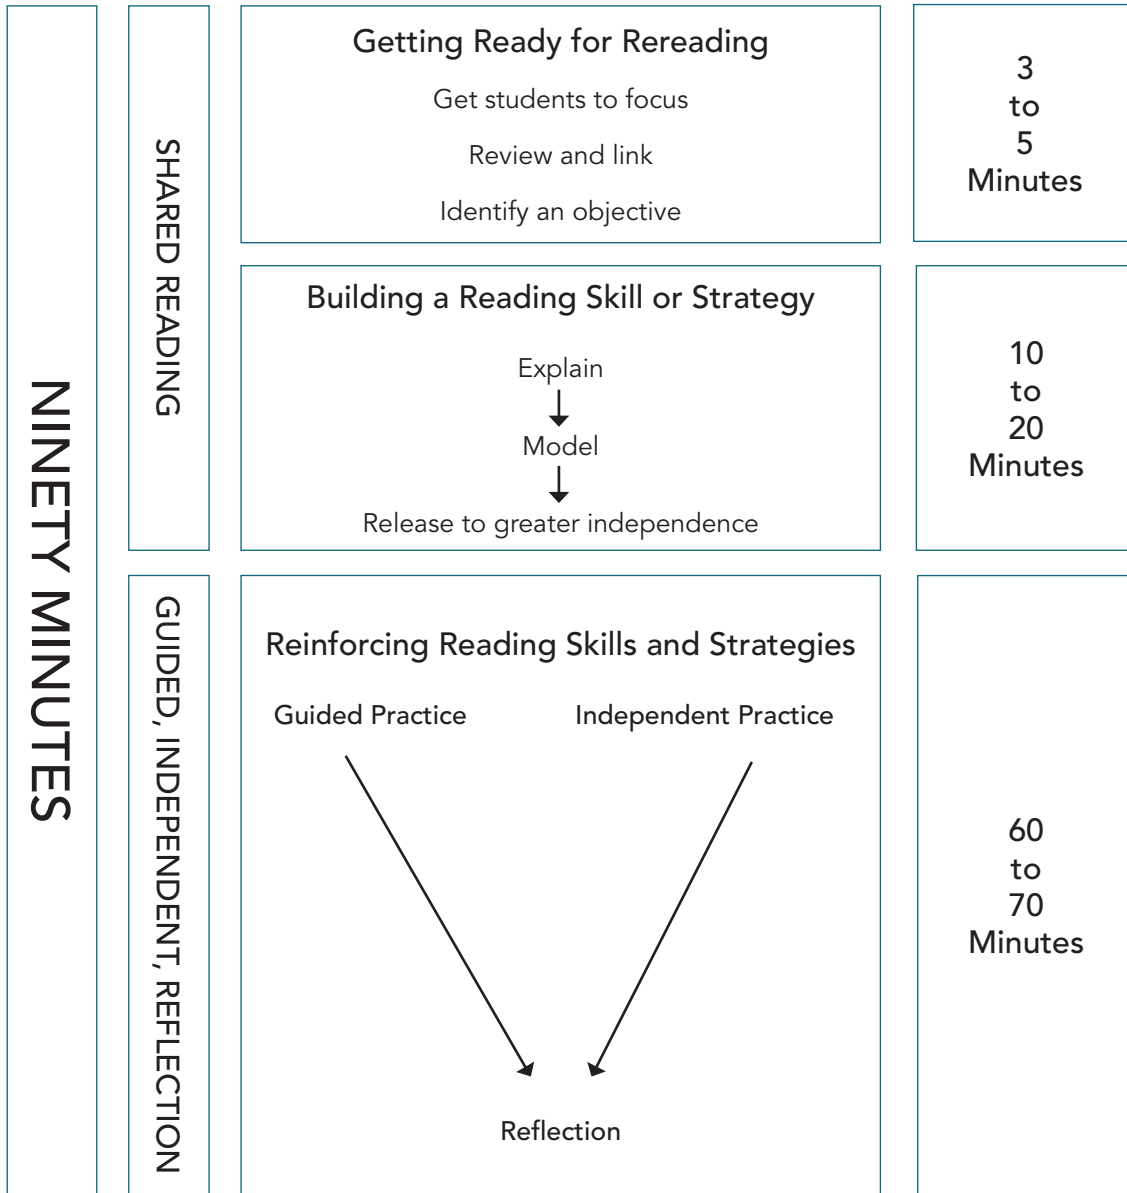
NINETY MINUTES

SHARED READING

Getting Ready for Rereading

Get students to focus

Review and link

Identify an objective

3
to
5
Minutes

Building a Reading Skill or Strategy

Explain

Model

Release to greater independence

10
to
20
Minutes

GUIDED, INDEPENDENT, REFLECTION

Reinforcing Reading Skills and Strategies

Guided Practice

Independent Practice

Reflection

60
to
70
Minutes